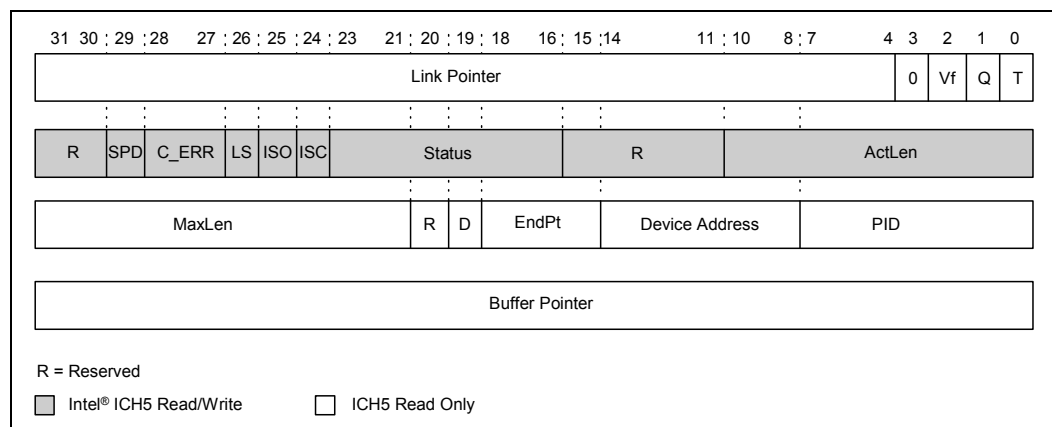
31 30 29 28 27 26 25 24 23 21 20 19 18 16 15 14 11 10 8 7 4 3 2 1 0

Link Pointer 0 Vf Q T

R SPD C_ERR LS ISO ISC Status R ActLen

MaxLen R D EndPt Device Address PID

Buffer Pointer

R = Reserved

Intel® ICH5 Read/Write

ICH5 Read Only